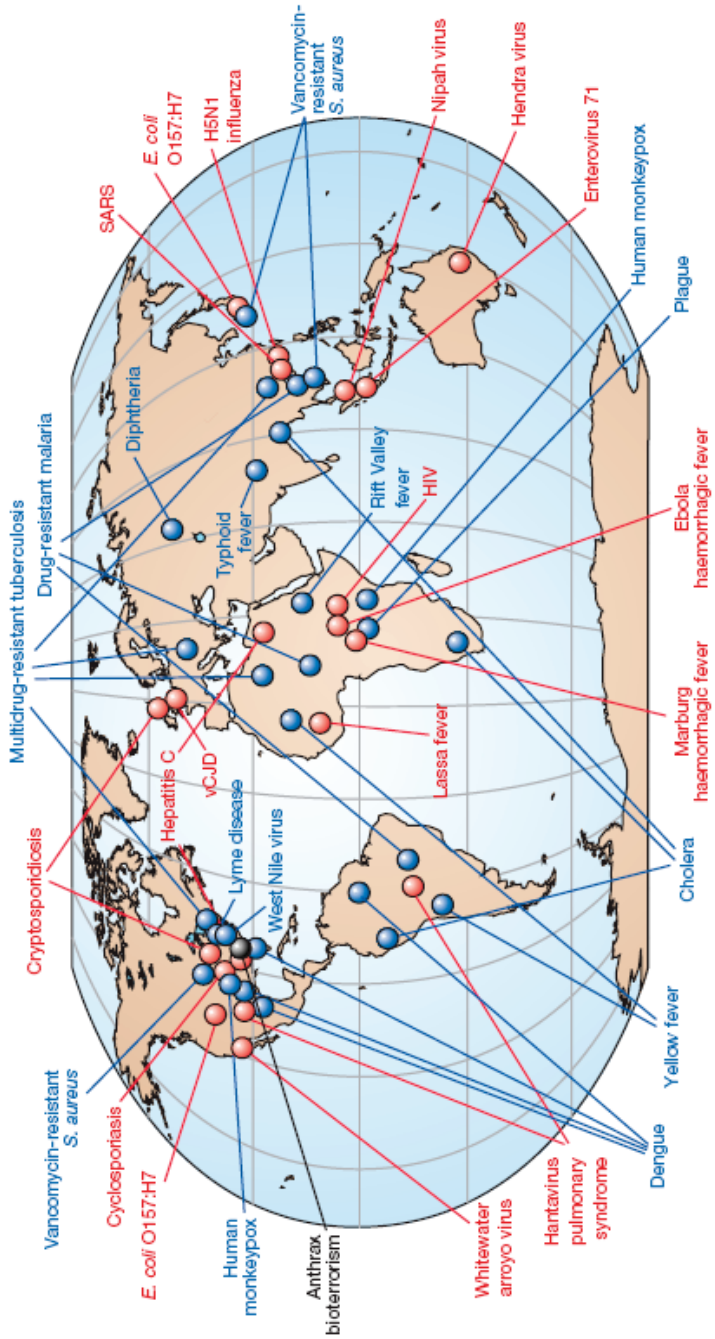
SARS

E. coli O157:H7

H5N1 influenza

Vancomycin-resistant S. aureus

Nipah virus

Hendra virus

Enterovirus 71

Human monkeypox

Plague

Diphtheria

Drug-resistant malaria

Multidrug-resistant tuberculosis

Typhoid fever

Rift Valley fever

HIV

Ebola haemorrhagic fever

Marburg haemorrhagic fever

Lassa fever

Hepatitis C

vCJD

Cryptosporidiosis

Lyme disease

West Nile virus

Cholera

Vancomycin-resistant S. aureus

Cyclosporiasis

E. coli O157:H7

Human monkeypox

Anthrax bioterrorism

Whitewater arroyo virus

Hantavirus pulmonary syndrome

Dengue

Yellow fever